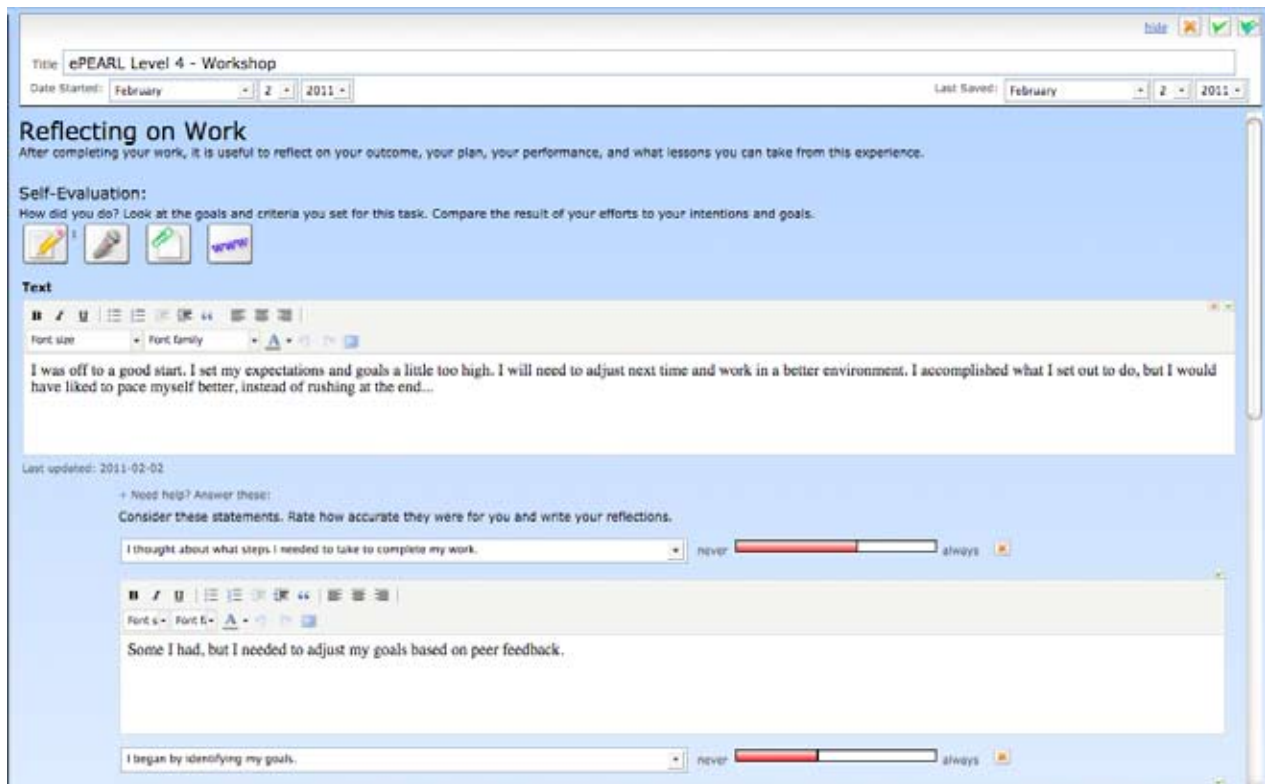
hide

Title ePEARL Level 4 - Workshop

Date Started: February 2 2011

Last Saved: February 2 2011

Reflecting on Work
After completing your work, it is useful to reflect on your outcome, your plan, your performance, and what lessons you can take from this experience.

Self-Evaluation:
How did you do? Look at the goals and criteria you set for this task. Compare the result of your efforts to your intentions and goals.

1

www

Text

B I U

Font size Font family A

I was off to a good start. I set my expectations and goals a little too high. I will need to adjust next time and work in a better environment. I accomplished what I set out to do, but I would have liked to pace myself better, instead of rushing at the end...

Last updated: 2011-02-02

+ Need help? Answer these:

Consider these statements. Rate how accurate they were for you and write your reflections.

I thought about what steps I needed to take to complete my work. never always

B I U

Font s Font f A

Some I had, but I needed to adjust my goals based on peer feedback.

I began by identifying my goals. never always